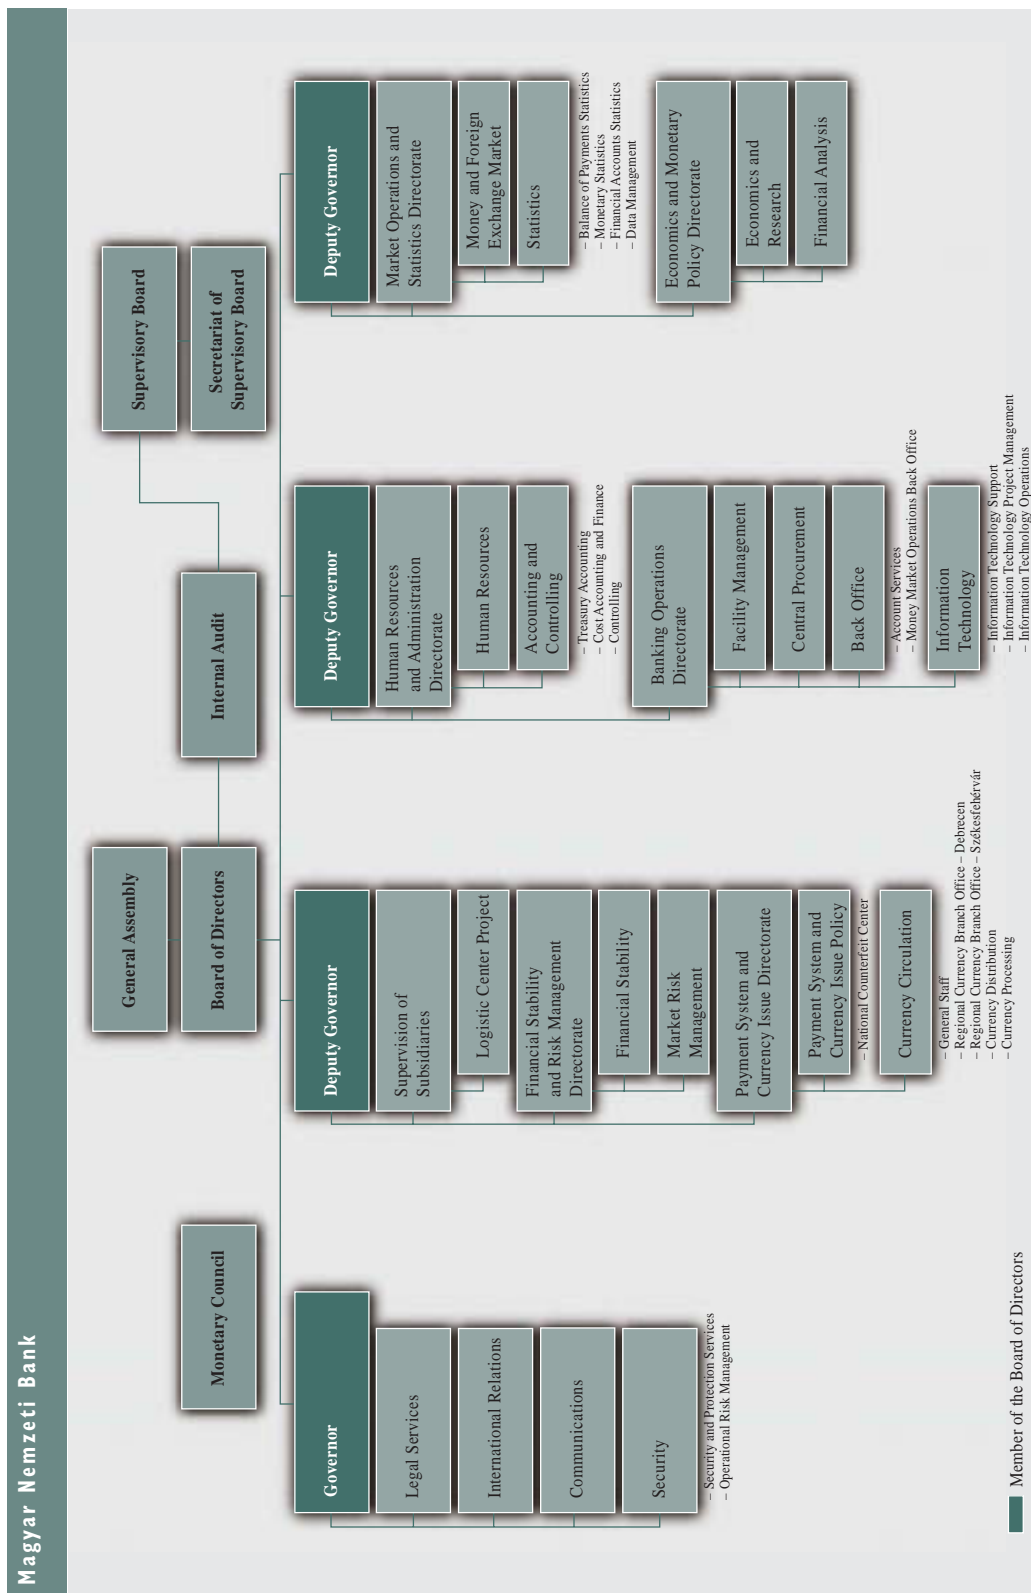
Magyar Nemzeti Bank

Monetary Council

General Assembly

Board of Directors

Internal Audit

Supervisory Board

Secretariat of Supervisory Board

Governor

Legal Services

International Relations

Communications

Security

– Security and Protection Services
– Operational Risk Management

Deputy Governor

Supervision of Subsidiaries

Logistic Center Project

Financial Stability and Risk Management Directorate

Financial Stability

Market Risk Management

Payment System and Currency Issue Directorate

Payment System and Currency Issue Policy

– National Counterfeit Center

Currency Circulation

– General Staff
– Regional Currency Branch Office – Debrecen
– Regional Currency Branch Office – Székesfehérvár
– Currency Distribution
– Currency Processing

Deputy Governor

Human Resources and Administration Directorate

Human Resources

Accounting and Controlling

– Treasury Accounting
– Cost Accounting and Finance
– Controlling

Banking Operations Directorate

Facility Management

Central Procurement

Back Office

– Account Services
– Money Market Operations Back Office

Information Technology

– Information Technology Support
– Information Technology Project Management
– Information Technology Operations

Deputy Governor

Market Operations and Statistics Directorate

Money and Foreign Exchange Market

Statistics

– Balance of Payments Statistics
– Monetary Statistics
– Financial Accounts Statistics
– Data Management

Economics and Monetary Policy Directorate

Economics and Research

Financial Analysis

Member of the Board of Directors